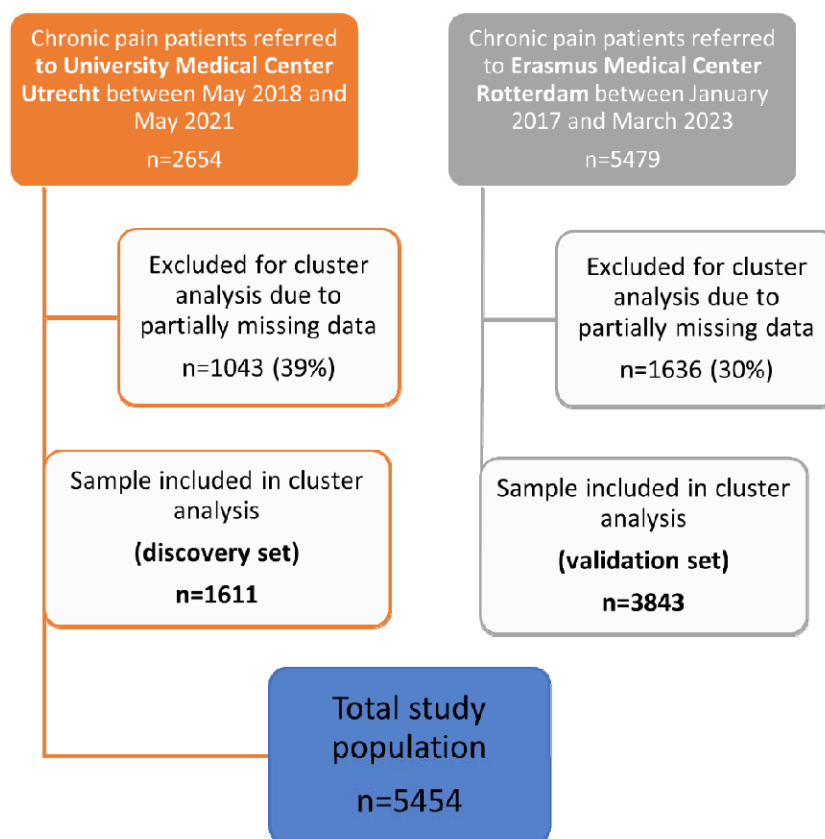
Chronic pain patients referred to **University Medical Center Utrecht** between May 2018 and May 2021

n=2654

Chronic pain patients referred to **Erasmus Medical Center Rotterdam** between January 2017 and March 2023

n=5479

Excluded for cluster analysis due to partially missing data

n=1043 (39%)

Excluded for cluster analysis due to partially missing data

n=1636 (30%)

Sample included in cluster analysis

**(discovery set)**

**n=1611**

Sample included in cluster analysis

**(validation set)**

**n=3843**

Total study population

n=5454